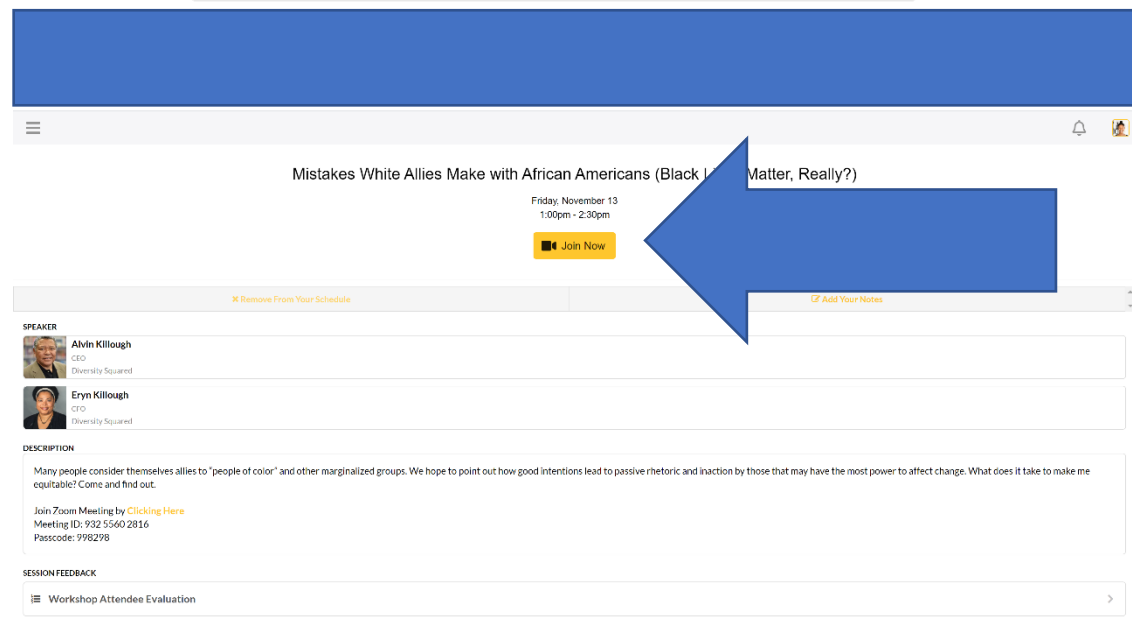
Mistakes White Allies Make with African Americans (Black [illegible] Matter, Really?)

Friday, November 13
1:00pm - 2:30pm

Join Now

✖ Remove From Your Schedule

Add Your Notes

SPEAKER

Alvin Killough
CEO
Diversity Squared

Eryn Killough
CFO
Diversity Squared

DESCRIPTION

Many people consider themselves allies to "people of color" and other marginalized groups. We hope to point out how good intentions lead to passive rhetoric and inaction by those that may have the most power to affect change. What does it take to make me equitable? Come and find out.

Join Zoom Meeting by Clicking Here
Meeting ID: 932 5560 2816
Passcode: 998298

SESSION FEEDBACK

Workshop Attendee Evaluation